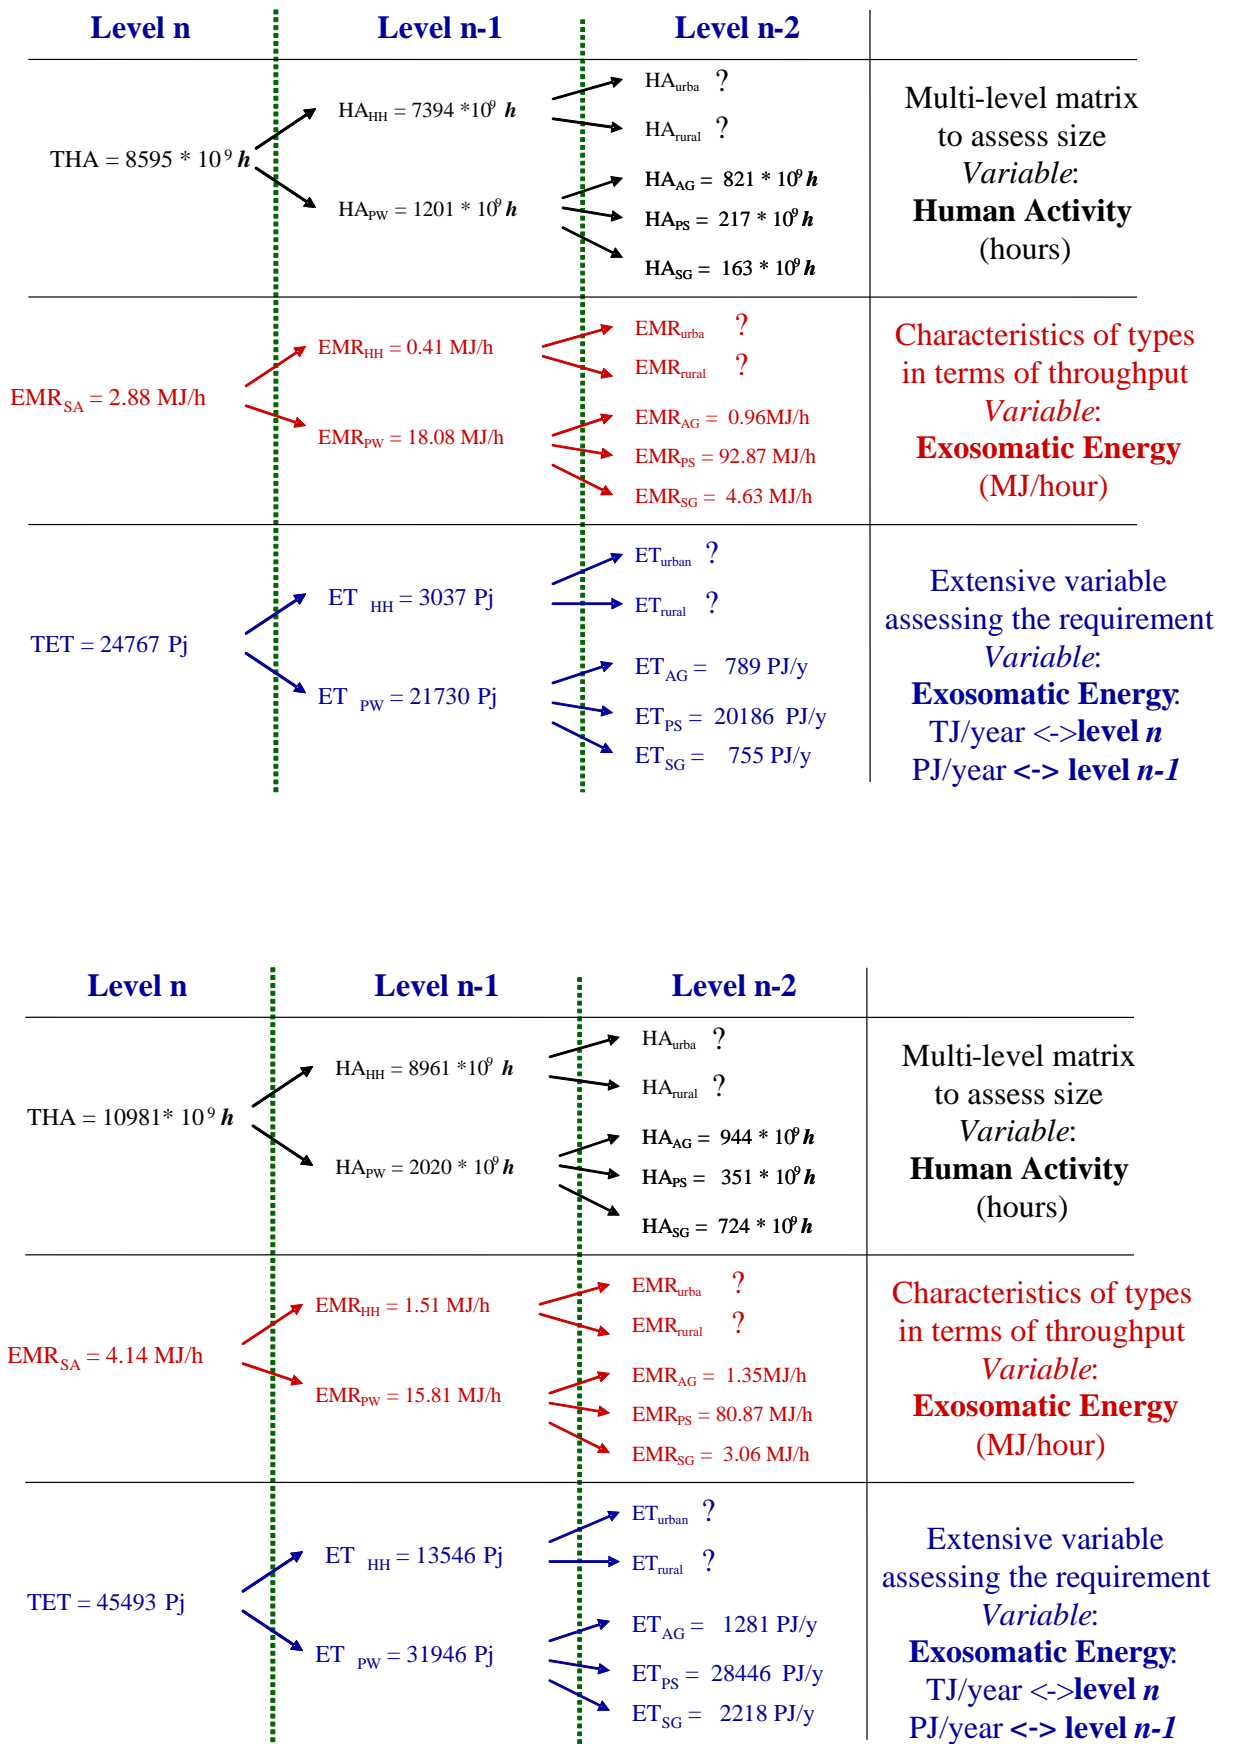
| Level n | Level n-1 | Level n-2 | |
|---|---|---|---|
| THA = 8595 * $10^9$ ***h*** | $HA_{HH}$ = 7394 *$10^9$ ***h*** | $HA_{urba}$ ? | Multi-level matrix to assess size *Variable*: **Human Activity** (hours) |
| | | $HA_{rural}$ ? | |
| | $HA_{PW}$ = 1201 * $10^9$ ***h*** | $HA_{AG}$ = 821 * $10^9$ ***h*** | |
| | | $HA_{PS}$ = 217 * $10^9$ ***h*** | |
| | | $HA_{SG}$ = 163 * $10^9$ ***h*** | |
| $EMR_{SA}$ = 2.88 MJ/h | $EMR_{HH}$ = 0.41 MJ/h | $EMR_{urba}$ ? | Characteristics of types in terms of throughput *Variable*: **Exosomatic Energy** (MJ/hour) |
| | | $EMR_{rural}$ ? | |
| | $EMR_{PW}$ = 18.08 MJ/h | $EMR_{AG}$ = 0.96MJ/h | |
| | | $EMR_{PS}$ = 92.87 MJ/h | |
| | | $EMR_{SG}$ = 4.63 MJ/h | |
| TET = 24767 Pj | ET $_{HH}$ = 3037 Pj | $ET_{urban}$ ? | Extensive variable assessing the requirement *Variable*: **Exosomatic Energy**: TJ/year <->**level *n*** PJ/year **<-> level *n-1*** |
| | | $ET_{rural}$ ? | |
| | ET $_{PW}$ = 21730 Pj | ET $_{AG}$ = 789 PJ/y | |
| | | ET $_{PS}$ = 20186 PJ/y | |
| | | ET $_{SG}$ = 755 PJ/y | |

| Level n | Level n-1 | Level n-2 | |
|---|---|---|---|
| THA = 10981* $10^9$ ***h*** | $HA_{HH}$ = 8961 *$10^9$ ***h*** | $HA_{urba}$ ? | Multi-level matrix to assess size *Variable*: **Human Activity** (hours) |
| | | $HA_{rural}$ ? | |
| | $HA_{PW}$ = 2020 * $10^9$ ***h*** | $HA_{AG}$ = 944 * $10^9$ ***h*** | |
| | | $HA_{PS}$ = 351 * $10^9$ ***h*** | |
| | | $HA_{SG}$ = 724 * $10^9$ ***h*** | |
| $EMR_{SA}$ = 4.14 MJ/h | $EMR_{HH}$ = 1.51 MJ/h | $EMR_{urba}$ ? | Characteristics of types in terms of throughput *Variable*: **Exosomatic Energy** (MJ/hour) |
| | | $EMR_{rural}$ ? | |
| | $EMR_{PW}$ = 15.81 MJ/h | $EMR_{AG}$ = 1.35MJ/h | |
| | | $EMR_{PS}$ = 80.87 MJ/h | |
| | | $EMR_{SG}$ = 3.06 MJ/h | |
| TET = 45493 Pj | ET $_{HH}$ = 13546 Pj | $ET_{urban}$ ? | Extensive variable assessing the requirement *Variable*: **Exosomatic Energy**: TJ/year <->**level *n*** PJ/year **<-> level *n-1*** |
| | | $ET_{rural}$ ? | |
| | ET $_{PW}$ = 31946 Pj | ET $_{AG}$ = 1281 PJ/y | |
| | | ET $_{PS}$ = 28446 PJ/y | |
| | | ET $_{SG}$ = 2218 PJ/y | |